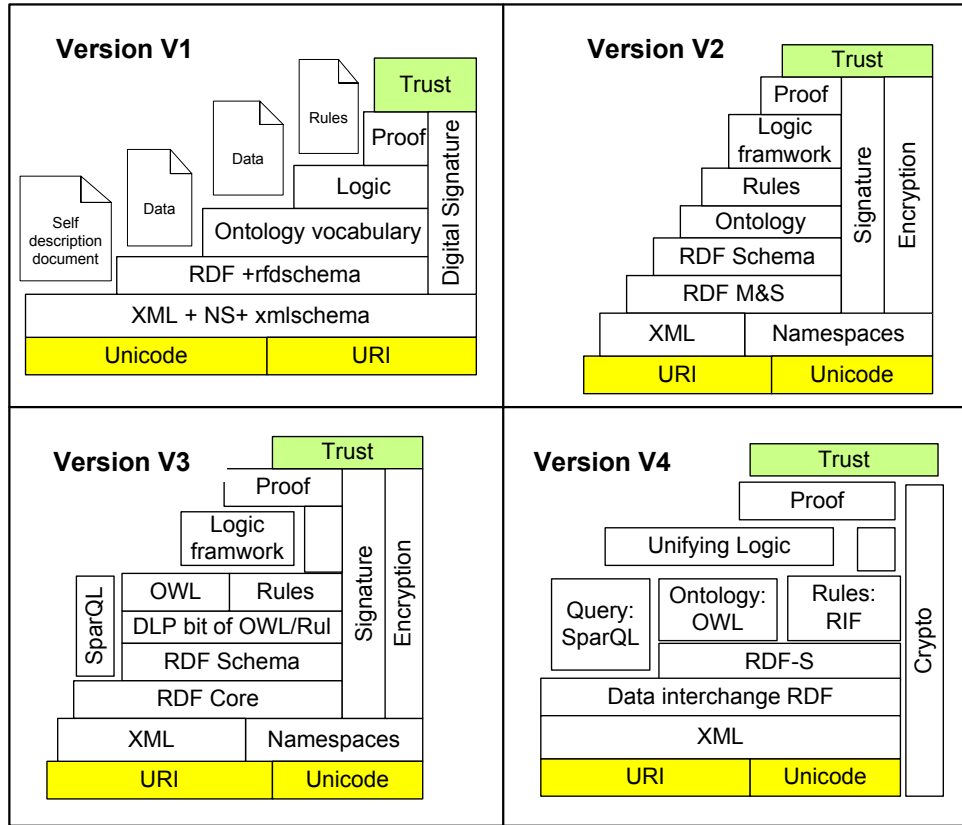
Version V1

Self description document

Data

Data

Rules

Trust

Proof

Logic

Ontology vocabulary

RDF +rfdschema

Digital Signature

XML + NS+ xmlschema

Unicode

URI

Version V2

Trust

Proof

Logic framwork

Rules

Ontology

RDF Schema

RDF M&S

Signature

Encryption

XML

Namespaces

URI

Unicode

Version V3

Trust

Proof

Logic framwork

SparQL

OWL

Rules

DLP bit of OWL/Rul

RDF Schema

RDF Core

Signature

Encryption

XML

Namespaces

URI

Unicode

Version V4

Trust

Proof

Unifying Logic

Query: SparQL

Ontology: OWL

Rules: RIF

RDF-S

Data interchange RDF

XML

Crypto

URI

Unicode